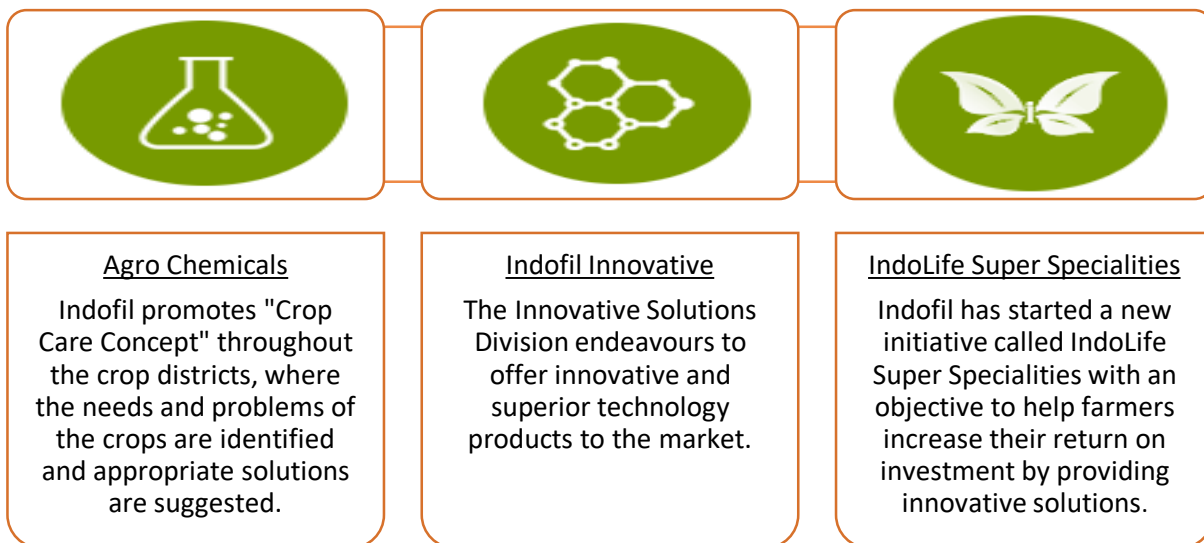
Agro Chemicals

Indofil promotes "Crop Care Concept" throughout the crop districts, where the needs and problems of the crops are identified and appropriate solutions are suggested.

Indofil Innovative

The Innovative Solutions Division endeavours to offer innovative and superior technology products to the market.

IndoLife Super Specialities

Indofil has started a new initiative called IndoLife Super Specialities with an objective to help farmers increase their return on investment by providing innovative solutions.